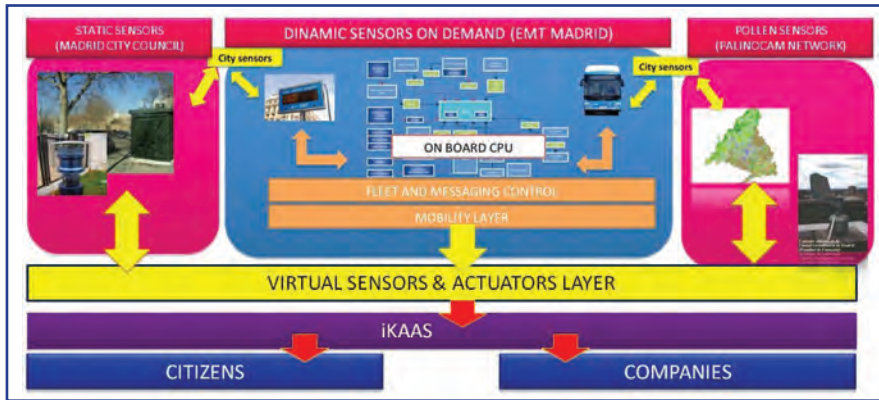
STATIC SENSORS (MADRID CITY COUNCIL)

DINAMIC SENSORS ON DEMAND (EMT MADRID)

POLLEN SENSORS (PALINOCAM NETWORK)

City sensors

City sensors

ON BOARD CPU

FLEET AND MESSAGING CONTROL

MOBILITY LAYER

VIRTUAL SENSORS & ACTUATORS LAYER

iKAAS

CITIZENS

COMPANIES